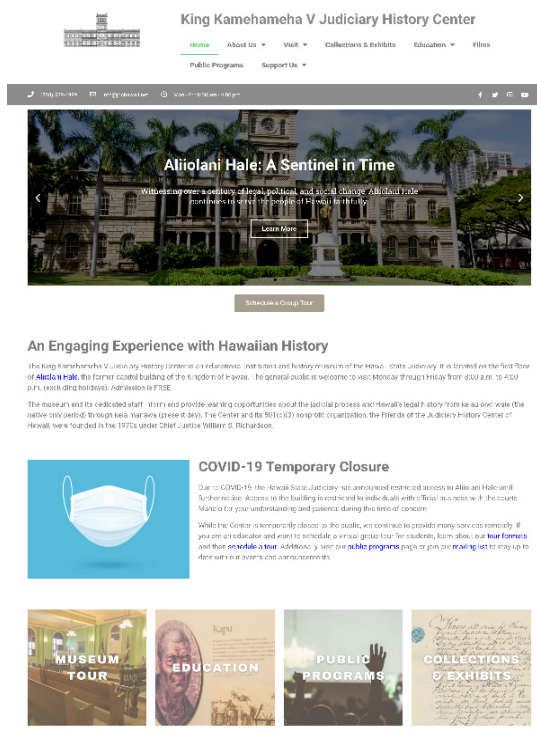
King Kamehameha V Judiciary History Center

Home About Us Visit Collections & Exhibits Education Films Public Programs Support Us

(808) 539-4999 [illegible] Mon - Fri 8:00 am - 4:00 pm

Aliiolani Hale: A Sentinel in Time

Witnessing over a century of legal, political, and social change, Aliiolani Hale continues to serve the people of Hawaii faithfully.

Learn More

Schedule a Group Tour

An Engaging Experience with Hawaiian History

The King Kamehameha V Judiciary History Center is an educational institution and history museum of the Hawaii State Judiciary. It is located on the first floor of Aliiolani Hale, the former capitol building of the Kingdom of Hawaii. The general public is welcome to visit Monday through Friday from 8:00 a.m. to 4:00 p.m. (excluding holidays). Admission is FREE.

The museum and its dedicated staff inform and provide learning opportunities about the judicial process and Hawaii's legal history from ke au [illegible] (the native only period) through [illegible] (present day). The Center and its 501(c)(3) nonprofit organization, the Friends of the Judiciary History Center of Hawaii, were founded in the 1970s under Chief Justice William S. Richardson.

COVID-19 Temporary Closure

Due to COVID-19, the Hawaii State Judiciary has announced restricted access to Aliiolani Hale until further notice. Access to the building is restricted to individuals with official business with the courts. Mahalo for your understanding and patience during this time of concern.

While the Center is temporarily closed to the public, we continue to provide many services remotely. If you are an educator and want to schedule a virtual group tour for students, learn about our tour formats and then schedule a tour. Additionally, visit our public programs page or join our mailing list to stay up to date with our events and announcements.

MUSEUM TOUR

EDUCATION

PUBLIC PROGRAMS

COLLECTIONS & EXHIBITS